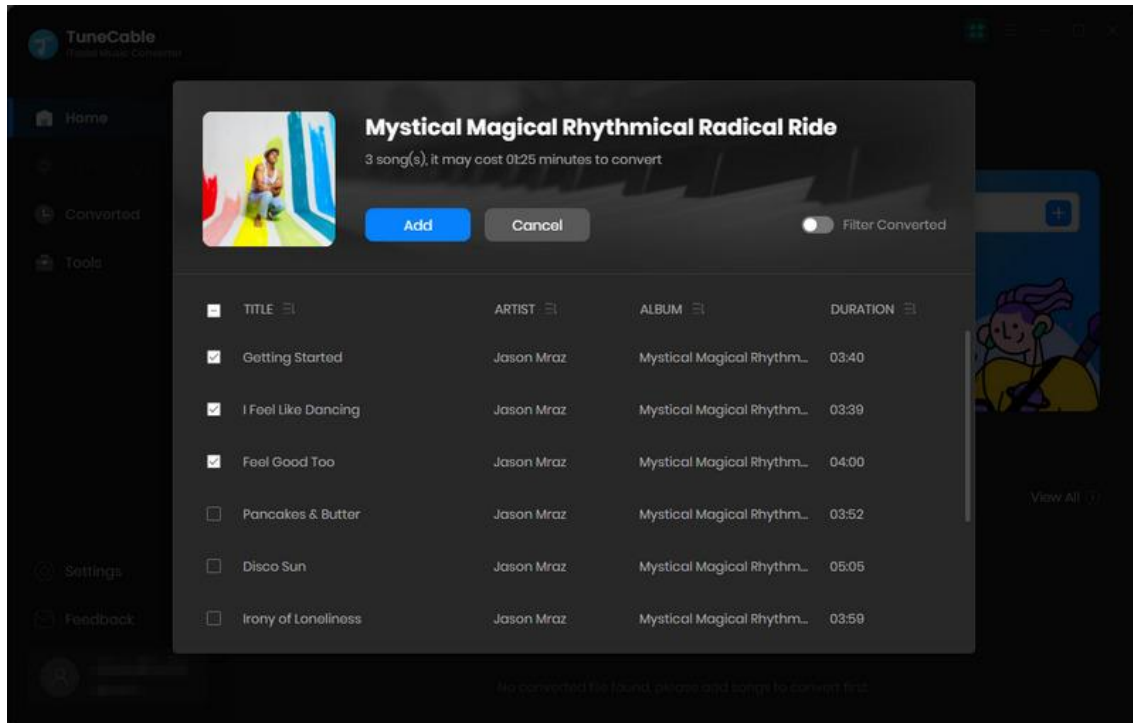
TuneCable
Tidal Music Converter

Home

Converted

Tools

Settings

Feedback

Mystical Magical Rhythmical Radical Ride
3 song(s), it may cost 01:25 minutes to convert

Add
Cancel
Filter Converted

| | TITLE | ARTIST | ALBUM | DURATION |
|---|---|---|---|---|
| ☑ | Getting Started | Jason Mraz | Mystical Magical Rhythm... | 03:40 |
| ☑ | I Feel Like Dancing | Jason Mraz | Mystical Magical Rhythm... | 03:39 |
| ☑ | Feel Good Too | Jason Mraz | Mystical Magical Rhythm... | 04:00 |
| ☐ | Pancakes & Butter | Jason Mraz | Mystical Magical Rhythm... | 03:52 |
| ☐ | Disco Sun | Jason Mraz | Mystical Magical Rhythm... | 05:05 |
| ☐ | Irony of Loneliness | Jason Mraz | Mystical Magical Rhythm... | 03:59 |

View All

No converted file found, please add songs to convert first.